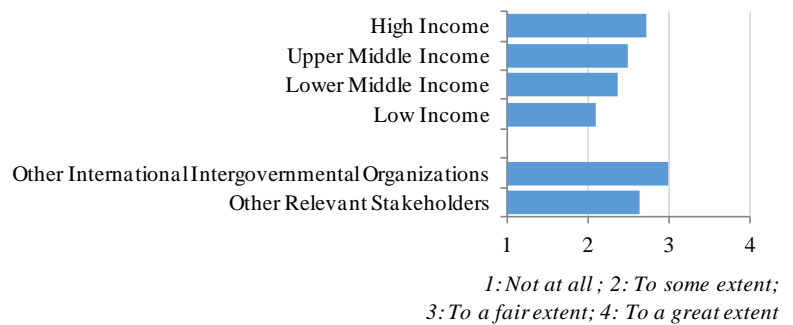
High Income
Upper Middle Income
Lower Middle Income
Low Income
Other International Intergovernmental Organizations
Other Relevant Stakeholders

1 2 3 4

1: Not at all ; 2: To some extent;
3: To a fair extent; 4: To a great extent